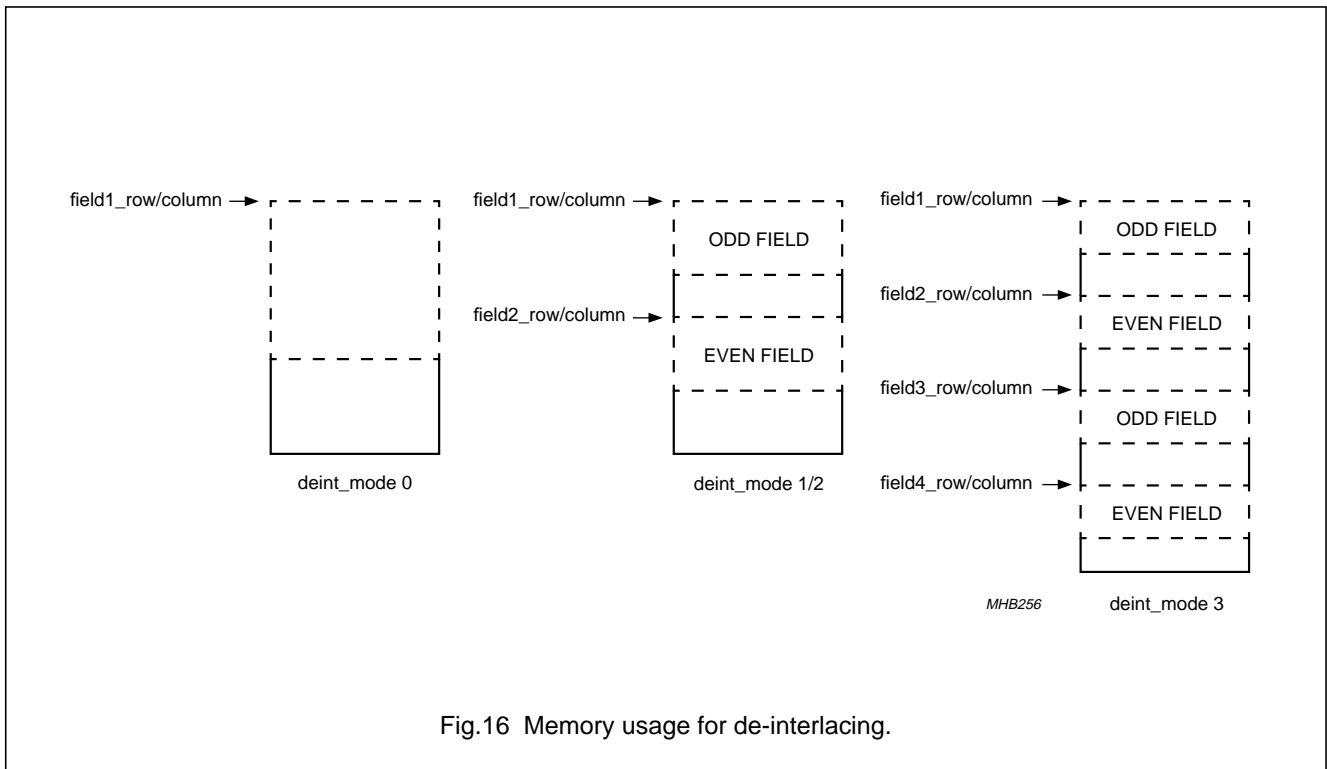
field1_row/column

deint_mode 0

field1_row/column

ODD FIELD

field2_row/column

EVEN FIELD

deint_mode 1/2

field1_row/column

ODD FIELD

field2_row/column

EVEN FIELD

field3_row/column

ODD FIELD

field4_row/column

EVEN FIELD

MHB256

deint_mode 3

Fig.16 Memory usage for de-interlacing.